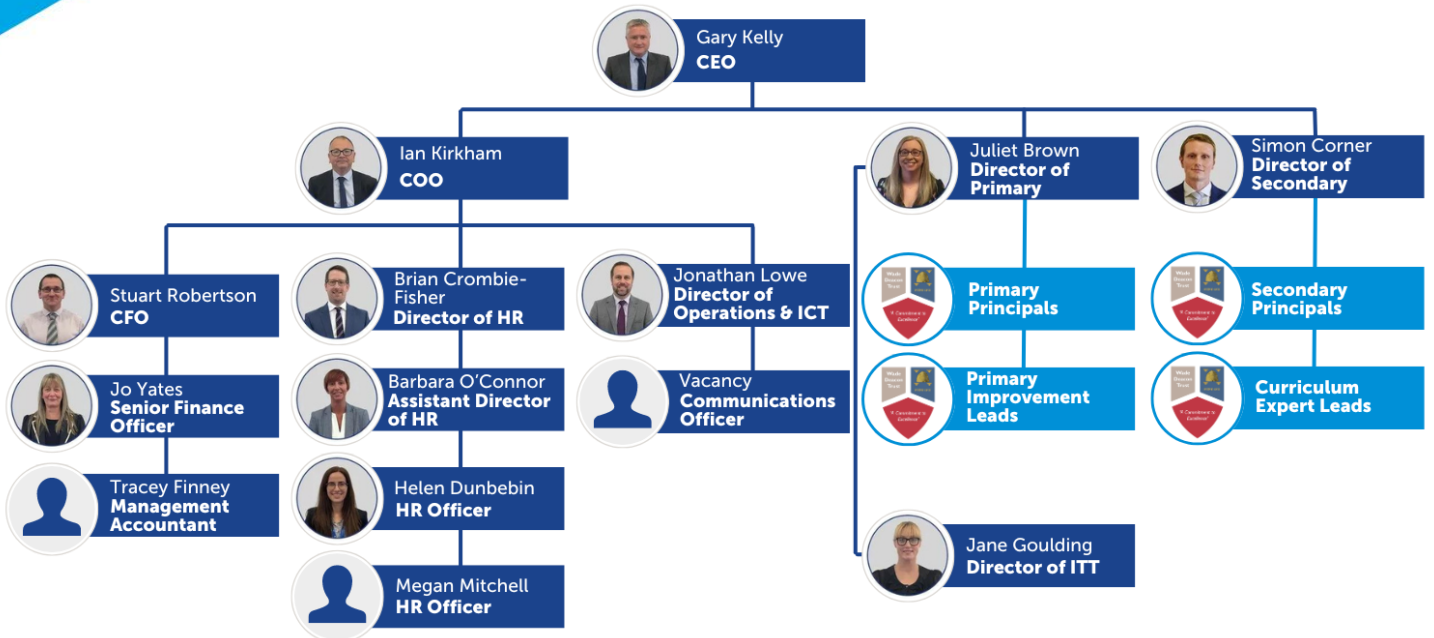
Gary Kelly
CEO

Ian Kirkham
COO

Juliet Brown
Director of Primary

Simon Corner
Director of Secondary

Stuart Robertson
CFO

Brian Crombie-Fisher
Director of HR

Jonathan Lowe
Director of Operations & ICT

Primary Principals

Secondary Principals

Jo Yates
Senior Finance Officer

Barbara O'Connor
Assistant Director of HR

Vacancy
Communications Officer

Primary Improvement Leads

Curriculum Expert Leads

Tracey Finney
Management Accountant

Helen Dunbebin
HR Officer

Megan Mitchell
HR Officer

Jane Goulding
Director of ITT